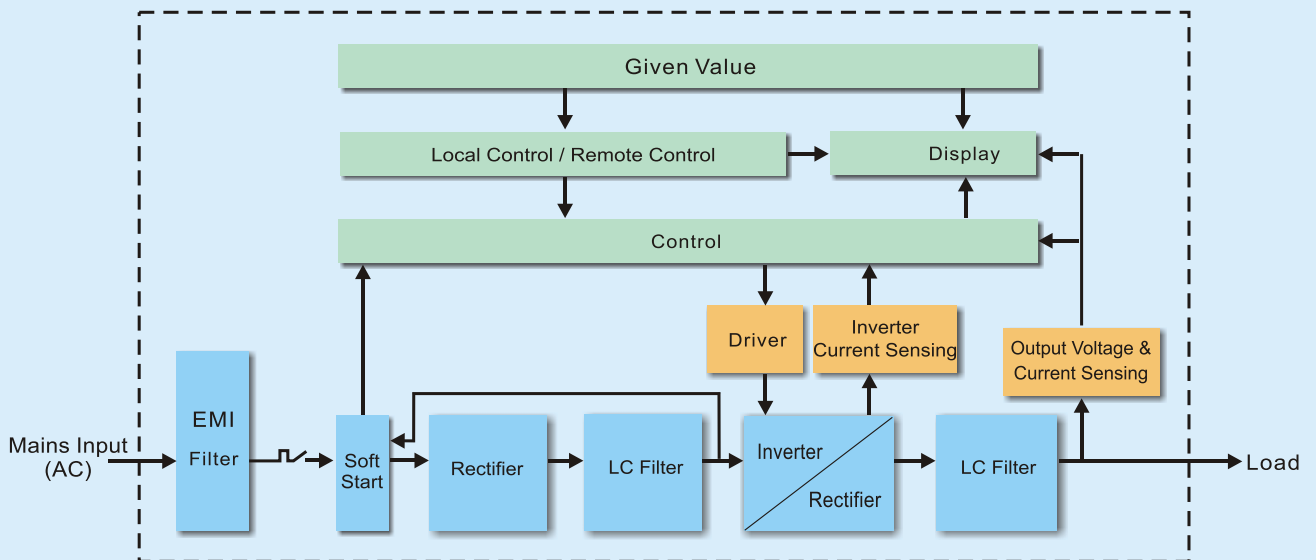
Given Value

Local Control / Remote Control

Display

Control

Driver

Inverter Current Sensing

Output Voltage & Current Sensing

Mains Input (AC)

EMI Filter

Soft Start

Rectifier

LC Filter

Inverter

Rectifier

LC Filter

Load